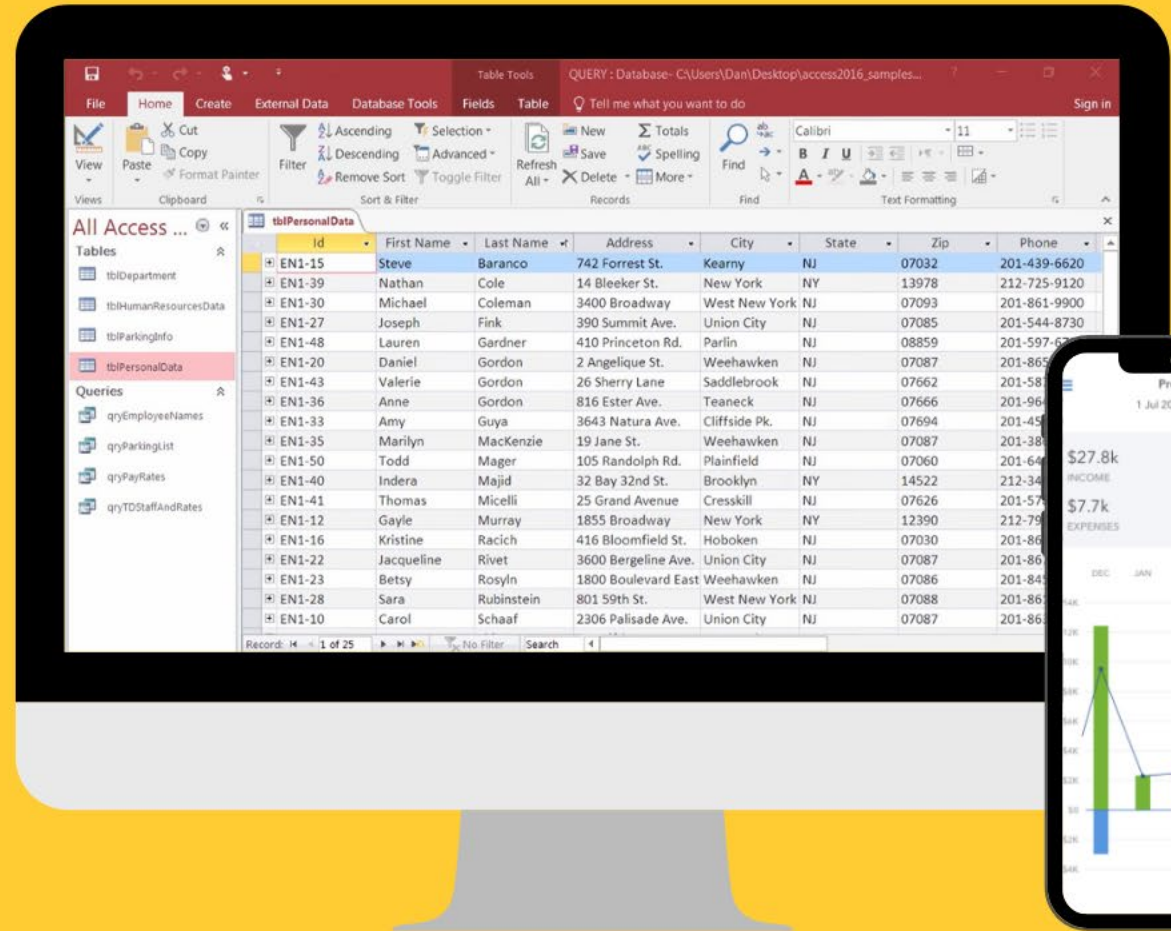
Table Tools QUERY : Database- C:\Users\Dan\Desktop\access2016_samples... ? Sign in

File Home Create External Data Database Tools Fields Table Tell me what you want to do

View Paste Cut Copy Format Painter Filter Ascending Descending Remove Sort Selection Advanced Toggle Filter Refresh All New Save Delete Totals Spelling More Find Calibri 11

Views Clipboard Sort & Filter Records Find Text Formatting

All Access ...

Tables
tblDepartment
tblHumanResourcesData
tblParkingInfo
tblPersonalData
Queries
qryEmployeeNames
qryParkingList
qryPayRates
qryTDStaffAndRates

tblPersonalData

| Id | First Name | Last Name | Address | City | State | Zip | Phone |
|---|---|---|---|---|---|---|---|
| EN1-15 | Steve | Baranco | 742 Forrest St. | Kearny | NJ | 07032 | 201-439-6620 |
| EN1-39 | Nathan | Cole | 14 Bleeker St. | New York | NY | 13978 | 212-725-9120 |
| EN1-30 | Michael | Coleman | 3400 Broadway | West New York | NJ | 07093 | 201-861-9900 |
| EN1-27 | Joseph | Fink | 390 Summit Ave. | Union City | NJ | 07085 | 201-544-8730 |
| EN1-48 | Lauren | Gardner | 410 Princeton Rd. | Parlin | NJ | 08859 | 201-597-6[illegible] |
| EN1-20 | Daniel | Gordon | 2 Angelique St. | Weehawken | NJ | 07087 | 201-865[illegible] |
| EN1-43 | Valerie | Gordon | 26 Sherry Lane | Saddlebrook | NJ | 07662 | 201-587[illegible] |
| EN1-36 | Anne | Gordon | 816 Ester Ave. | Teaneck | NJ | 07666 | 201-964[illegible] |
| EN1-33 | Amy | Guya | 3643 Natura Ave. | Cliffside Pk. | NJ | 07694 | 201-45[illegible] |
| EN1-35 | Marilyn | MacKenzie | 19 Jane St. | Weehawken | NJ | 07087 | 201-38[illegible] |
| EN1-50 | Todd | Mager | 105 Randolph Rd. | Plainfield | NJ | 07060 | 201-64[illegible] |
| EN1-40 | Indera | Majid | 32 Bay 32nd St. | Brooklyn | NY | 14522 | 212-34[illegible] |
| EN1-41 | Thomas | Micelli | 25 Grand Avenue | Cresskill | NJ | 07626 | 201-57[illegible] |
| EN1-12 | Gayle | Murray | 1855 Broadway | New York | NY | 12390 | 212-79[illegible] |
| EN1-16 | Kristine | Racich | 416 Bloomfield St. | Hoboken | NJ | 07030 | 201-86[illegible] |
| EN1-22 | Jacqueline | Rivet | 3600 Bergeline Ave. | Union City | NJ | 07087 | 201-86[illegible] |
| EN1-23 | Betsy | Rosyln | 1800 Boulevard East | Weehawken | NJ | 07086 | 201-84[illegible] |
| EN1-28 | Sara | Rubinstein | 801 59th St. | West New York | NJ | 07088 | 201-86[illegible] |
| EN1-10 | Carol | Schaaf | 2306 Palisade Ave. | Union City | NJ | 07087 | 201-86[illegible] |

Record: 1 of 25 No Filter Search

Pr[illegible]
1 Jul 20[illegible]
$27.8k
INCOME
$7.7k
EXPENSES
DEC JAN
$4K $2K $0 $2K $4K